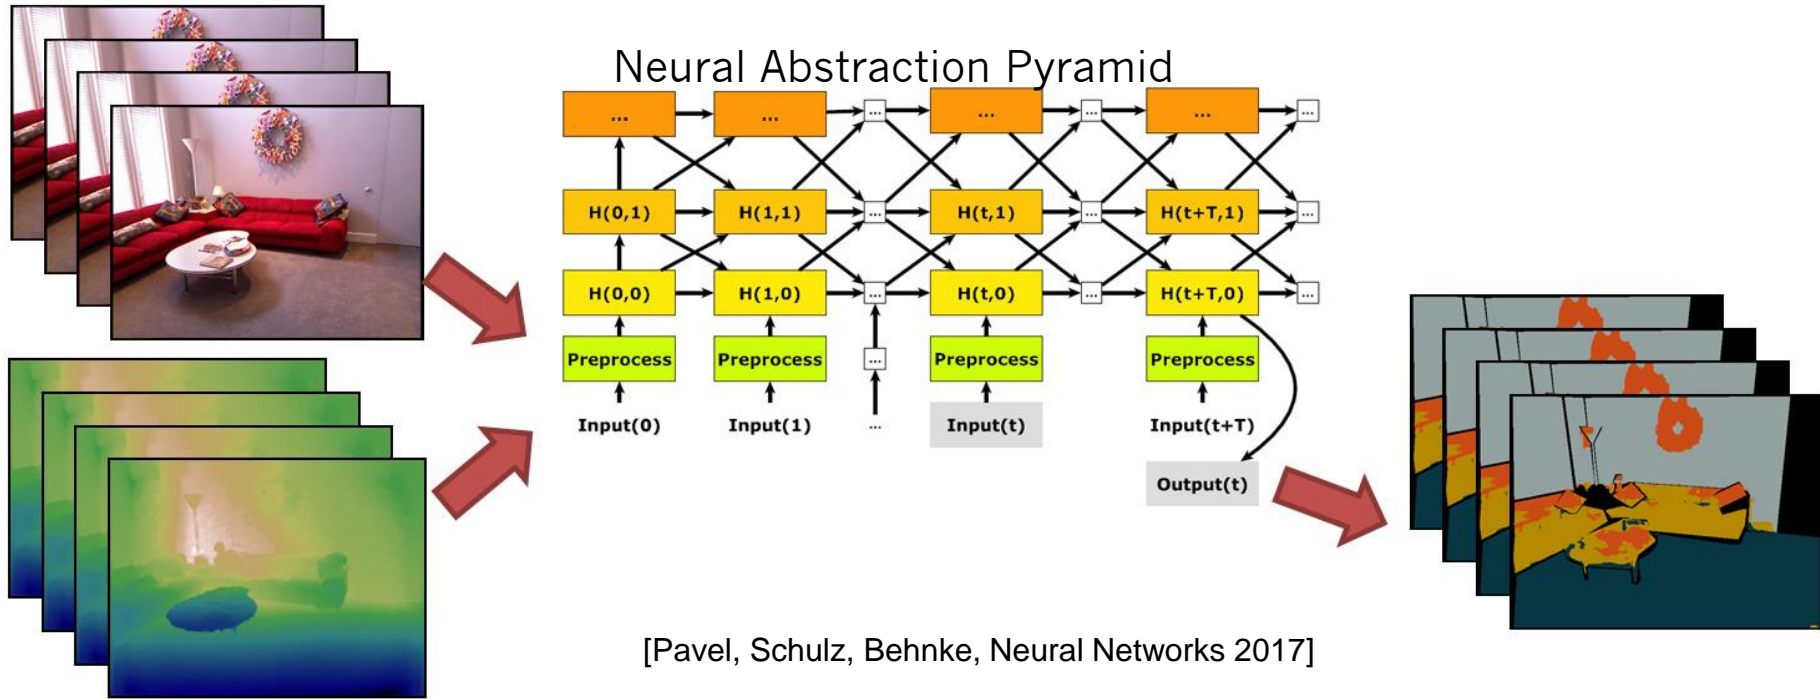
Neural Abstraction Pyramid

...
...
...
...
...
...
...

H(0,1)
H(1,1)
...
H(t,1)
...
H(t+T,1)
...

H(0,0)
H(1,0)
...
H(t,0)
...
H(t+T,0)
...

Preprocess
Preprocess
...
Preprocess
Preprocess

Input(0)
Input(1)
...
Input(t)
Input(t+T)

Output(t)

[Pavel, Schulz, Behnke, Neural Networks 2017]